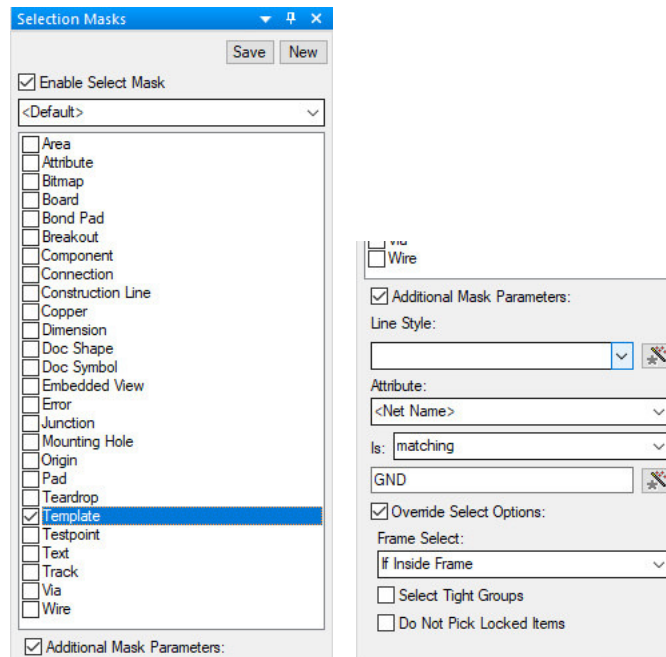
Selection Masks

Save New

Enable Select Mask

<Default>

Area
Attribute
Bitmap
Board
Bond Pad
Breakout
Component
Connection
Construction Line
Copper
Dimension
Doc Shape
Doc Symbol
Embedded View
Error
Junction
Mounting Hole
Origin
Pad
Teardrop
Template
Testpoint
Text
Track
Via
Wire

Additional Mask Parameters:

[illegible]
Wire

Additional Mask Parameters:

Line Style:

Attribute:

<Net Name>

Is: matching

GND

Override Select Options:

Frame Select:

If Inside Frame

Select Tight Groups

Do Not Pick Locked Items